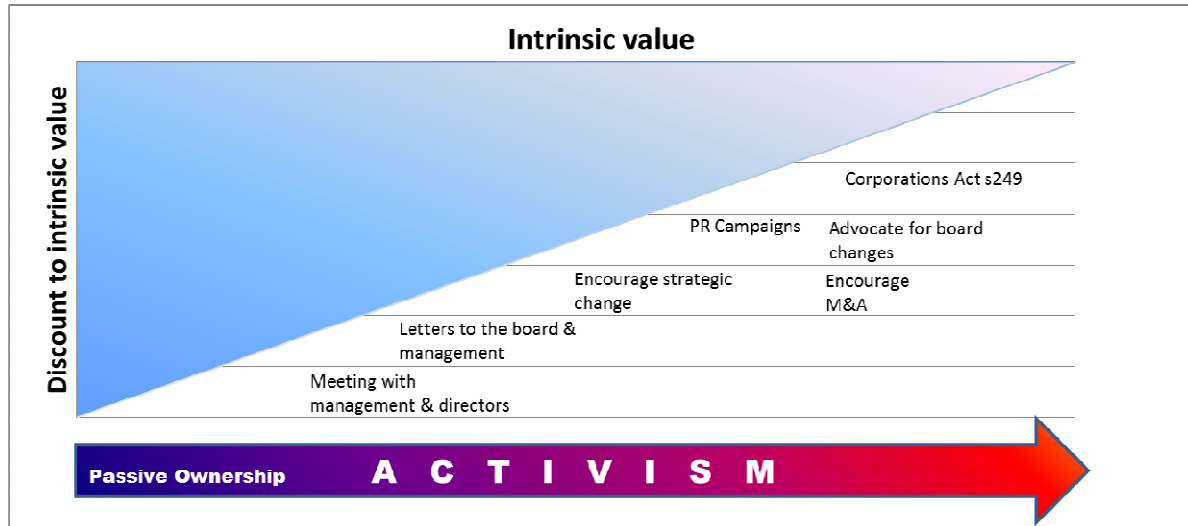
Intrinsic value

Discount to intrinsic value

Corporations Act s249

PR Campaigns

Advocate for board changes

Encourage strategic change

Encourage M&A

Letters to the board & management

Meeting with management & directors

Passive Ownership

A C T I V I S M